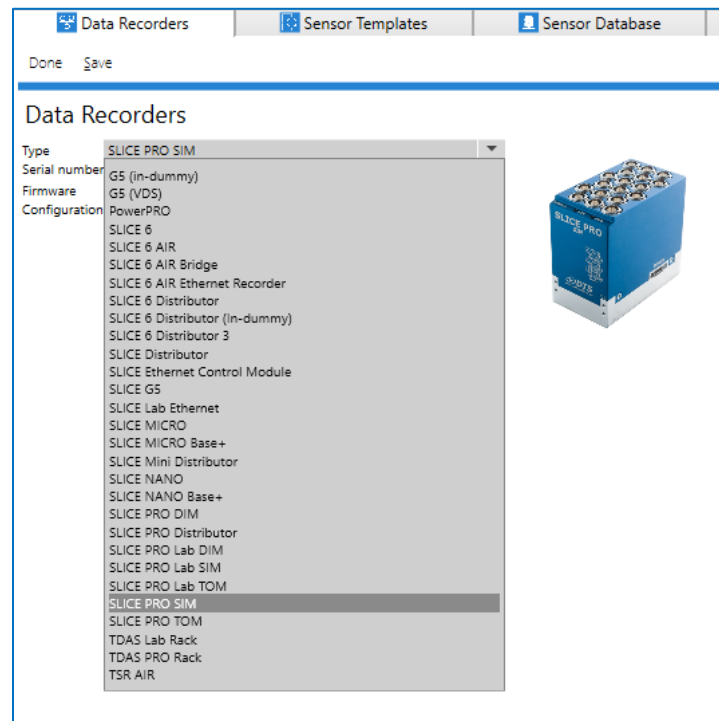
Data Recorders | Sensor Templates | Sensor Database

Done Save

Data Recorders

Type SLICE PRO SIM
Serial number
Firmware
Configuration

G5 (in-dummy)
G5 (VDS)
PowerPRO
SLICE 6
SLICE 6 AIR
SLICE 6 AIR Bridge
SLICE 6 AIR Ethernet Recorder
SLICE 6 Distributor
SLICE 6 Distributor (In-dummy)
SLICE 6 Distributor 3
SLICE Distributor
SLICE Ethernet Control Module
SLICE G5
SLICE Lab Ethernet
SLICE MICRO
SLICE MICRO Base+
SLICE Mini Distributor
SLICE NANO
SLICE NANO Base+
SLICE PRO DIM
SLICE PRO Distributor
SLICE PRO Lab DIM
SLICE PRO Lab SIM
SLICE PRO Lab TOM
SLICE PRO SIM
SLICE PRO TOM
TDAS Lab Rack
TDAS PRO Rack
TSR AIR

SLICE PRO
DTS